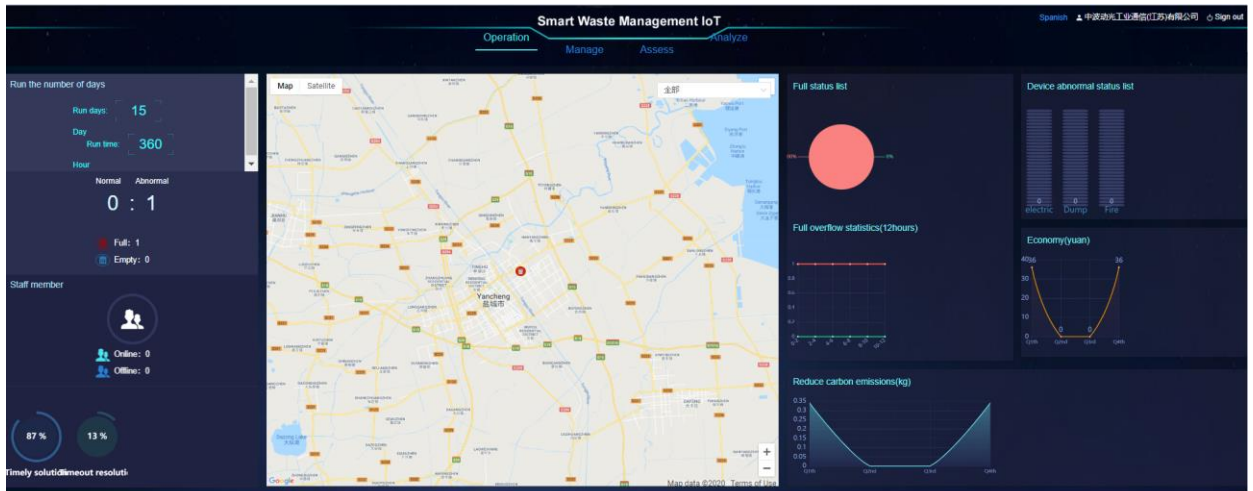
Smart Waste Management IoT

Spanish 中波动光工业通信(江苏)有限公司 Sign out

Operation Manage Assess Analyze

Run the number of days

Run days: 15

Day

Run time: 360

Hour

Normal Abnormal

0 : 1

Full: 1

Empty: 0

Staff member

Online: 0

Offline: 0

87 %

13 %

Timely soluti Timeout resoluti

Map Satellite

全部

Yancheng
盐城市

Map data ©2020 Terms of Use

Full status list

Device abnormal status list

0 electric 0 Dump 0 Fire

Full overflow statistics(12hours)

Economy(yuan)

40 36 36

30

20

10

0 0 0

Q1th Q2nd Q3rd Q4th

Reduce carbon emissions(kg)

0.35
0.3
0.25
0.2
0.15
0.1
0.05
0

Q1th Q2nd Q3rd Q4th